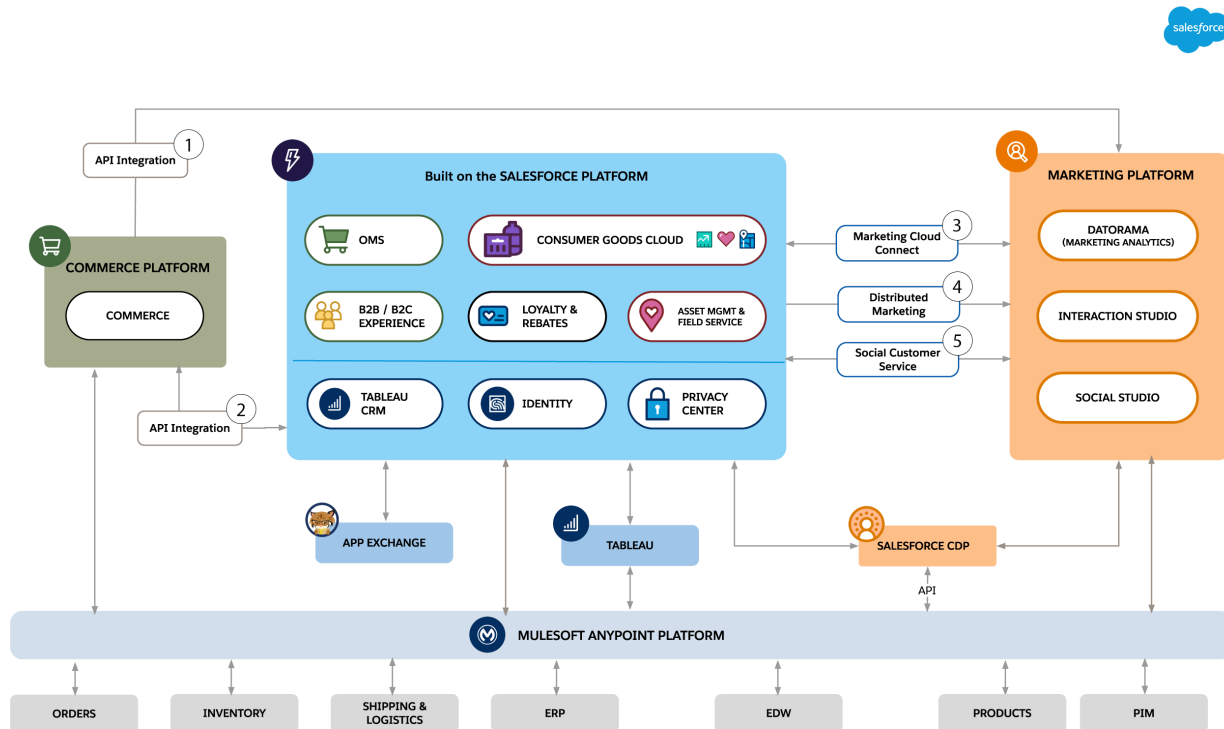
salesforce

1
API Integration

COMMERCE PLATFORM

COMMERCE

2
API Integration

Built on the SALESFORCE PLATFORM

OMS

CONSUMER GOODS CLOUD

B2B / B2C EXPERIENCE

LOYALTY & REBATES

ASSET MGMT & FIELD SERVICE

TABLEAU CRM

IDENTITY

PRIVACY CENTER

3
Marketing Cloud Connect

4
Distributed Marketing

5
Social Customer Service

MARKETING PLATFORM

DATORAMA (MARKETING ANALYTICS)

INTERACTION STUDIO

SOCIAL STUDIO

APP EXCHANGE

TABLEAU

SALESFORCE CDP

API

MULESOFT ANYPOINT PLATFORM

ORDERS

INVENTORY

SHIPPING & LOGISTICS

ERP

EDW

PRODUCTS

PIM